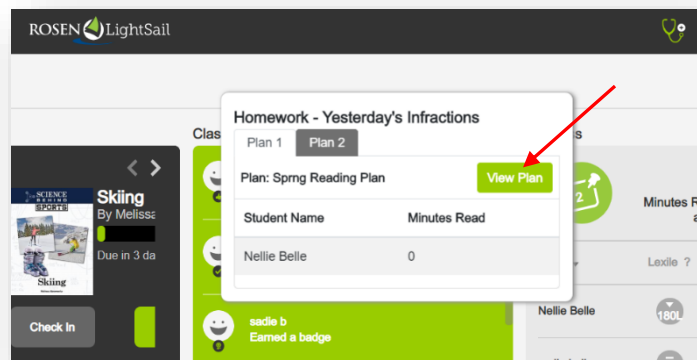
ROSEN LightSail

Homework - Yesterday's Infractions

Plan 1 Plan 2

Plan: Sprng Reading Plan

View Plan

| Student Name | Minutes Read |
|---|---|
| Nellie Belle | 0 |

Clas

SCIENCE BEHIND SPORTS

Skiing

Skiing

By Melissa

Due in 3 da

Check In

sadie b

Earned a badge

Minutes R

a

Lexile ?

Nellie Belle

180L